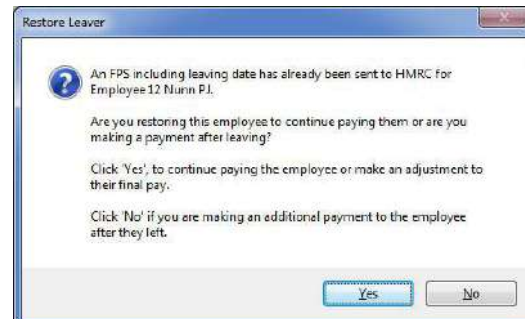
Restore Leaver

An FPS including leaving date has already been sent to HMRC for Employee 12 Nunn PJ.

Are you restoring this employee to continue paying them or are you making a payment after leaving?

Click 'Yes', to continue paying the employee or make an adjustment to their final pay.

Click 'No' if you are making an additional payment to the employee after they left.

Yes

No